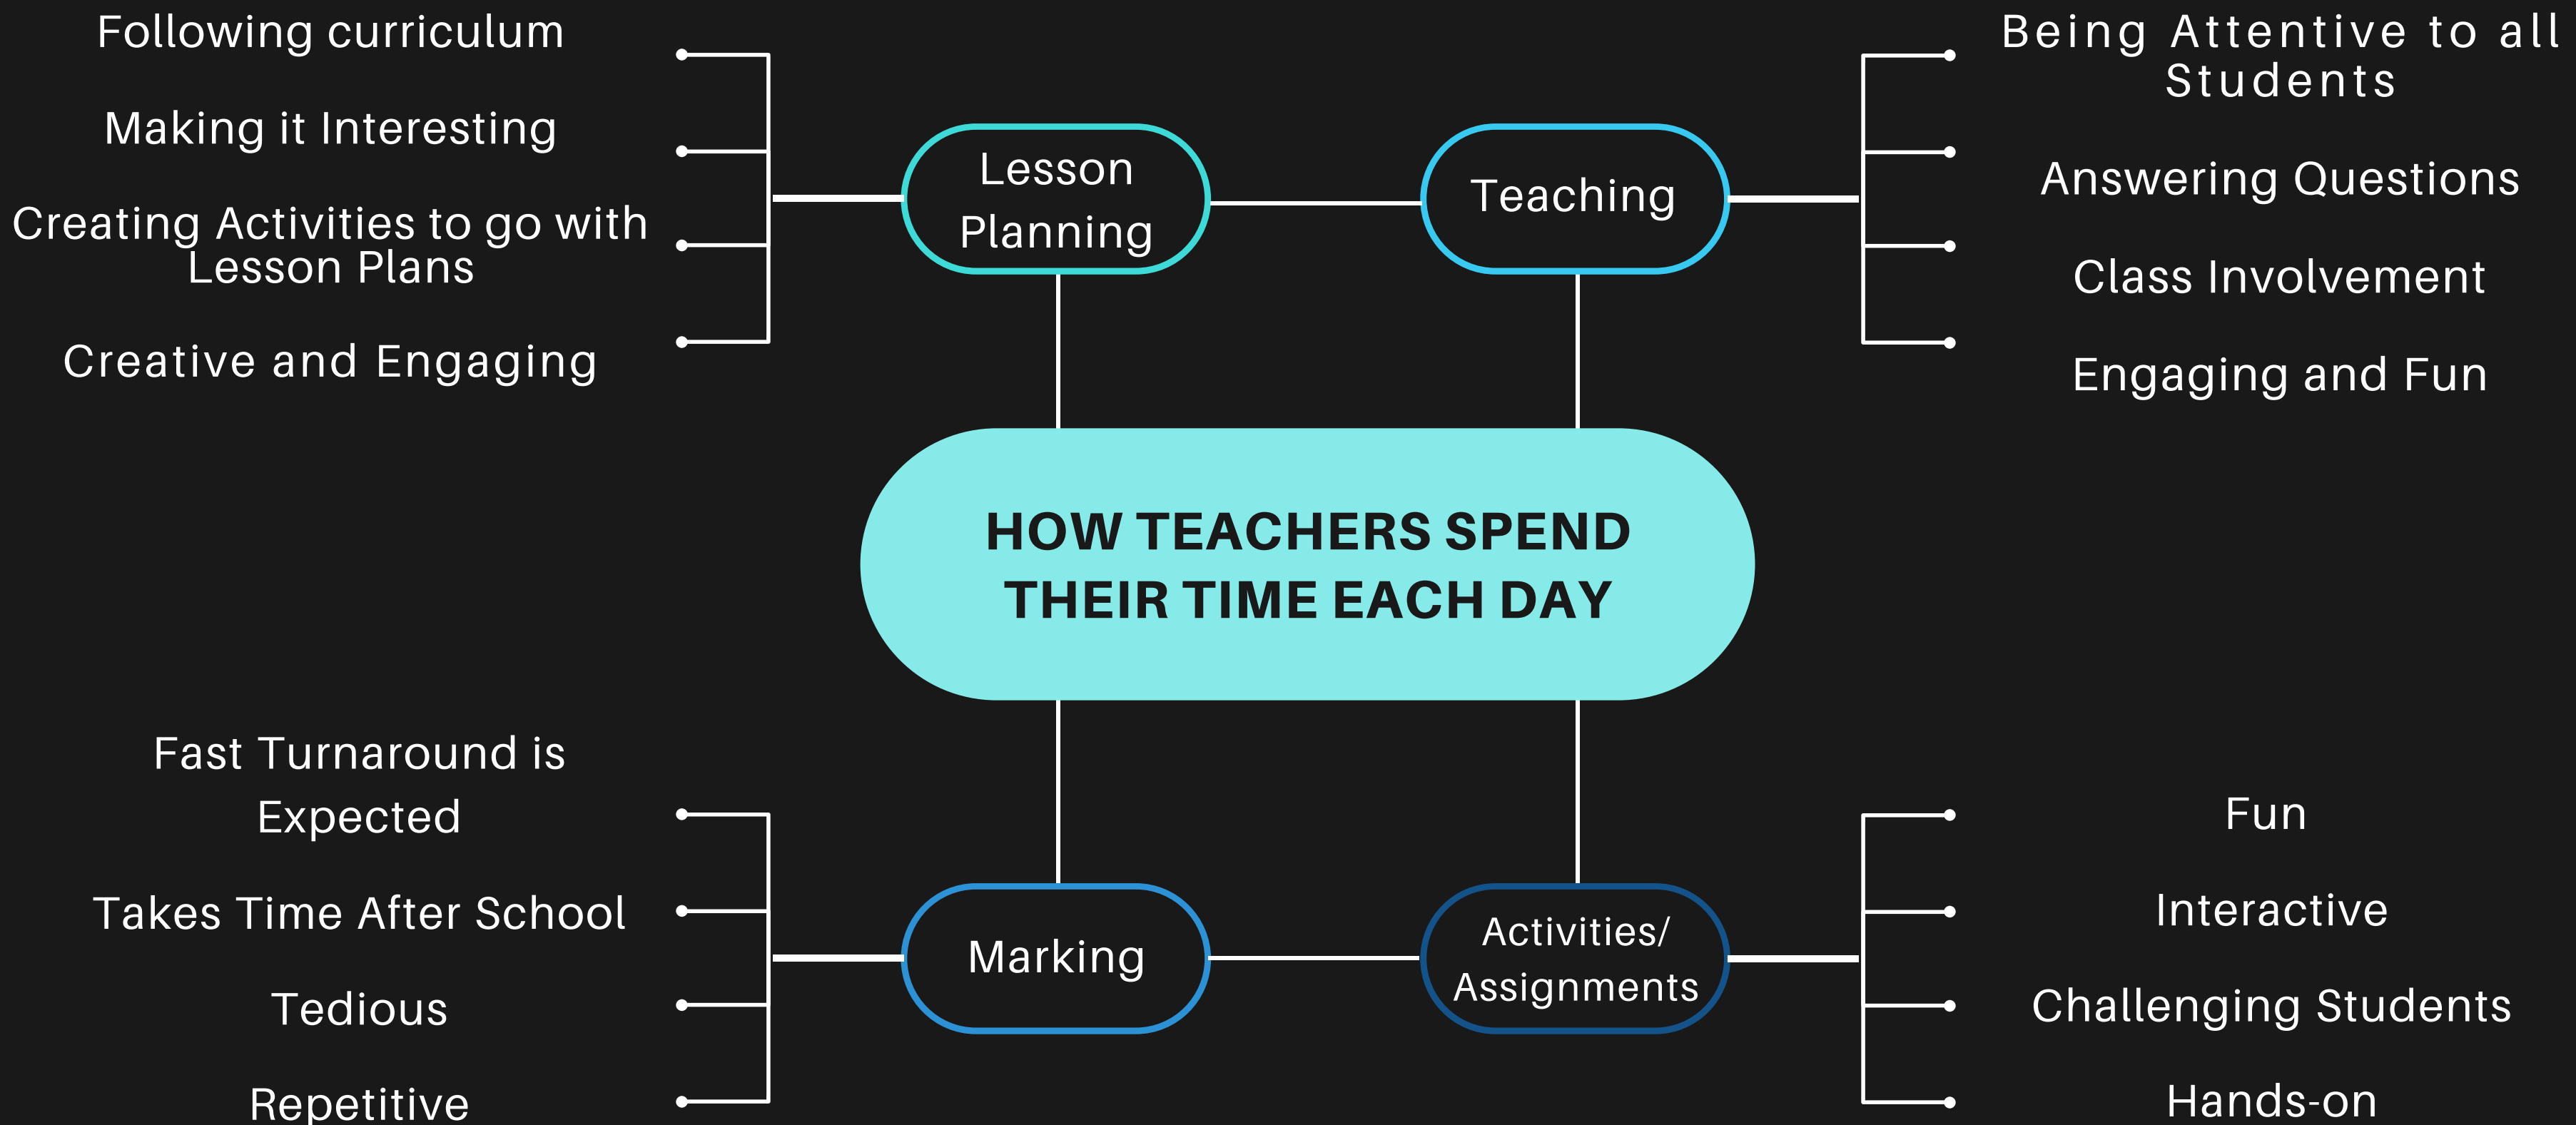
Following curriculum

Making it Interesting

Creating Activities to go with Lesson Plans

Creative and Engaging

Lesson Planning

Teaching

Being Attentive to all Students

Answering Questions

Class Involvement

Engaging and Fun

HOW TEACHERS SPEND THEIR TIME EACH DAY

Fast Turnaround is Expected

Takes Time After School

Tedious

Repetitive

Marking

Activities/ Assignments

Fun

Interactive

Challenging Students

Hands-on